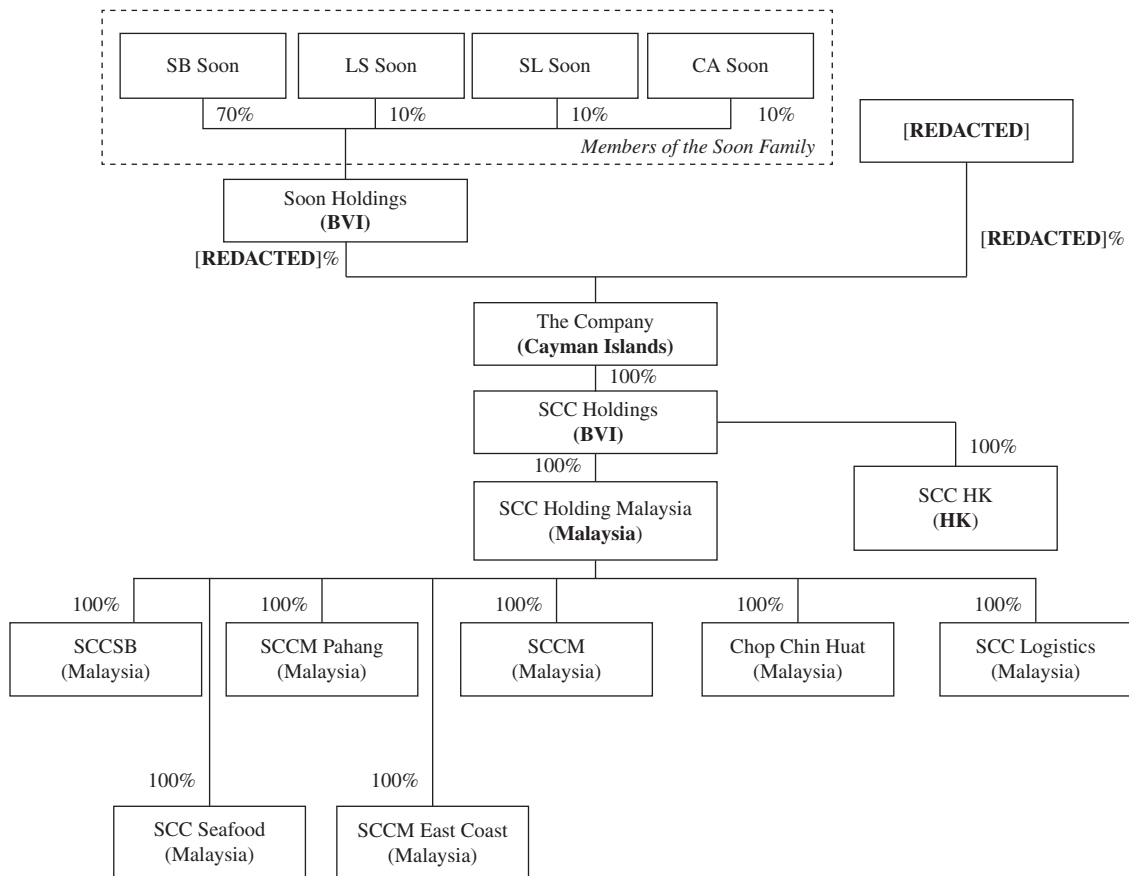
SB Soon

LS Soon

SL Soon

CA Soon

70%

10%

10%

10%

*Members of the Soon Family*

[**REDACTED**]

Soon Holdings
**(BVI)**

[**REDACTED**]%

[**REDACTED**]%

The Company
**(Cayman Islands)**

100%

SCC Holdings
**(BVI)**

100%

100%

SCC Holding Malaysia
(**Malaysia**)

SCC HK
(**HK**)

100%

SCCSB
(Malaysia)

100%

SCCM Pahang
(Malaysia)

100%

SCCM
(Malaysia)

100%

Chop Chin Huat
(Malaysia)

100%

SCC Logistics
(Malaysia)

100%

SCC Seafood
(Malaysia)

100%

SCCM East Coast
(Malaysia)